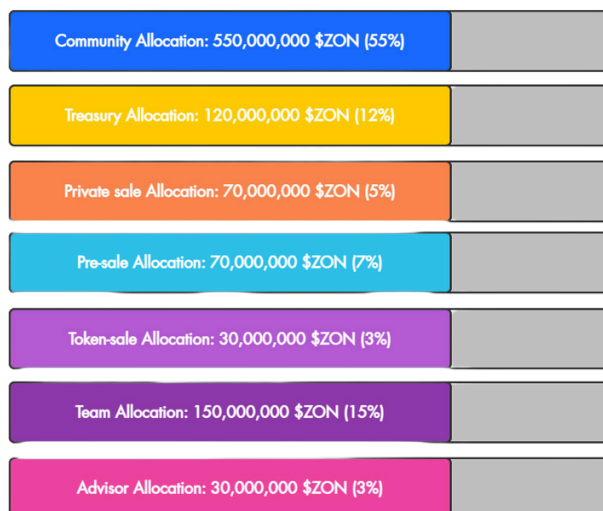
Community Allocation: 550,000,000 $ZON (55%)

Treasury Allocation: 120,000,000 $ZON (12%)

Private sale Allocation: 70,000,000 $ZON (5%)

Pre-sale Allocation: 70,000,000 $ZON (7%)

Token-sale Allocation: 30,000,000 $ZON (3%)

Team Allocation: 150,000,000 $ZON (15%)

Advisor Allocation: 30,000,000 $ZON (3%)